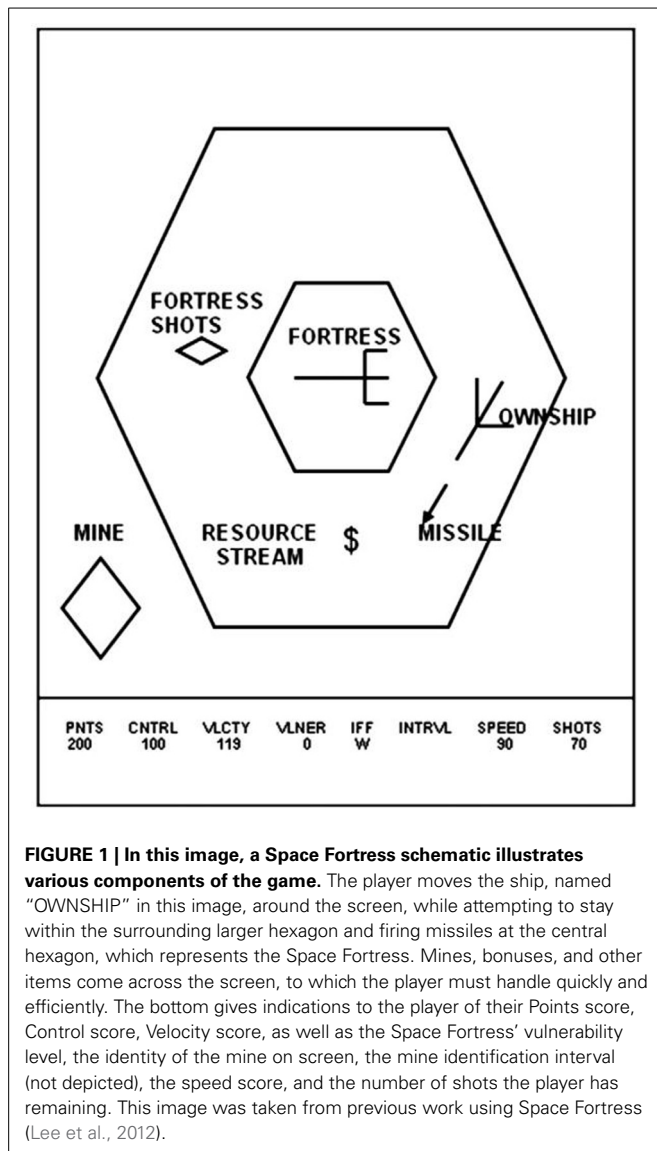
FORTRESS SHOTS

FORTRESS

OWNSHIP

MINE

RESOURCE STREAM

$

MISSILE

| PNTS | CNTRL | VLCTY | VLNER | IFF | INTRVL | SPEED | SHOTS |
|---|---|---|---|---|---|---|---|
| 200 | 100 | 119 | 0 | W | | 90 | 70 |

**FIGURE 1 | In this image, a Space Fortress schematic illustrates various components of the game.** The player moves the ship, named "OWNSHIP" in this image, around the screen, while attempting to stay within the surrounding larger hexagon and firing missiles at the central hexagon, which represents the Space Fortress. Mines, bonuses, and other items come across the screen, to which the player must handle quickly and efficiently. The bottom gives indications to the player of their Points score, Control score, Velocity score, as well as the Space Fortress' vulnerability level, the identity of the mine on screen, the mine identification interval (not depicted), the speed score, and the number of shots the player has remaining. This image was taken from previous work using Space Fortress (Lee et al., 2012).